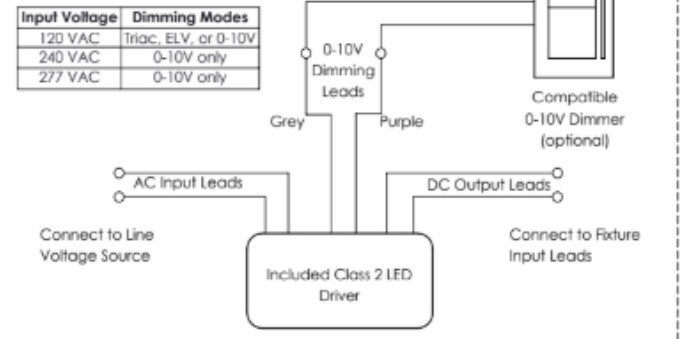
| Input Voltage | Dimming Modes |
|---|---|
| 120 VAC | Triac, ELV, or 0-10V |
| 240 VAC | 0-10V only |
| 277 VAC | 0-10V only |

0-10V Dimming Leads

Compatible 0-10V Dimmer (optional)

Grey

Purple

AC Input Leads

DC Output Leads

Connect to Line Voltage Source

Included Class 2 LED Driver

Connect to Fixture Input Leads